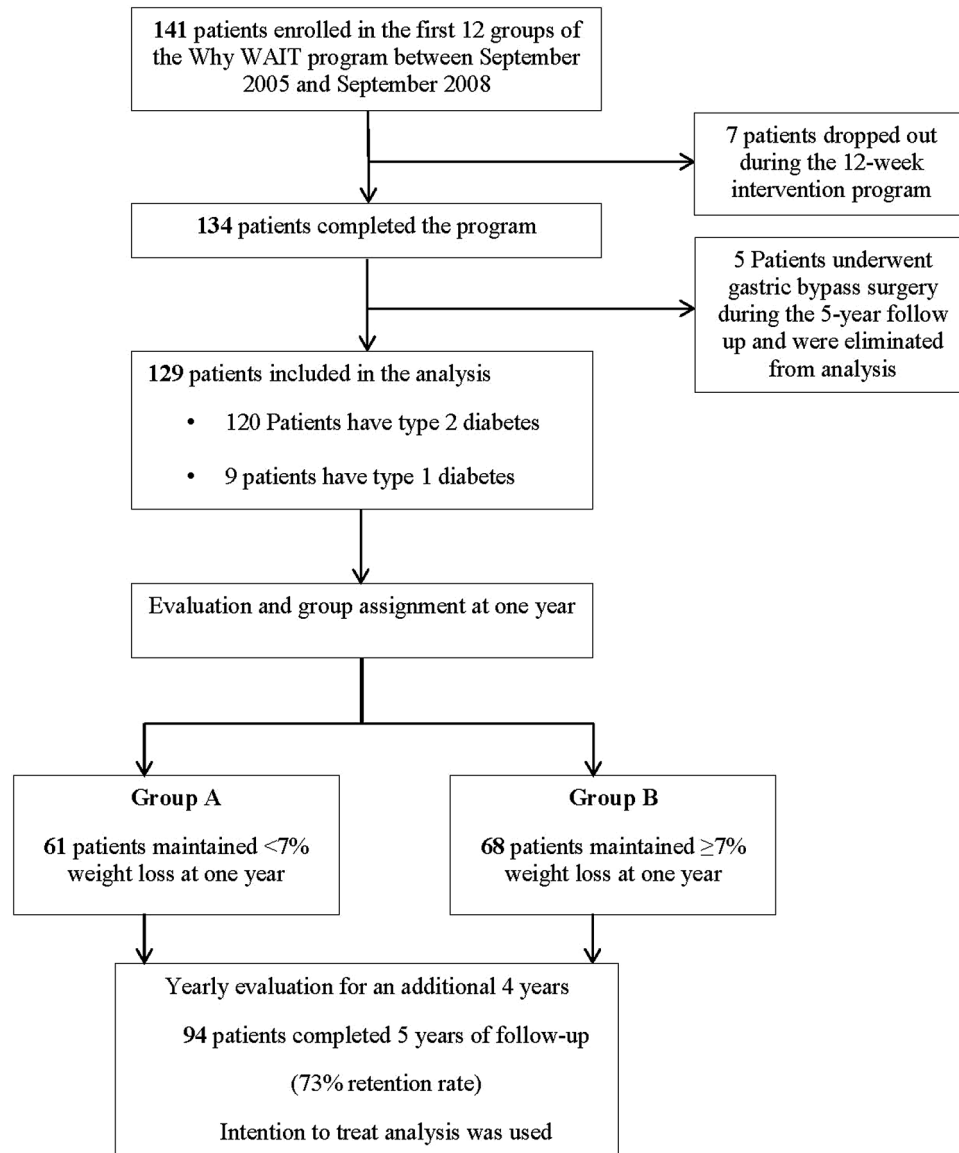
**141** patients enrolled in the first 12 groups of the Why WAIT program between September 2005 and September 2008

7 patients dropped out during the 12-week intervention program

**134** patients completed the program

5 Patients underwent gastric bypass surgery during the 5-year follow up and were eliminated from analysis

**129** patients included in the analysis

• 120 Patients have type 2 diabetes

• 9 patients have type 1 diabetes

Evaluation and group assignment at one year

**Group A**

**61** patients maintained <7% weight loss at one year

**Group B**

**68** patients maintained ≥7% weight loss at one year

Yearly evaluation for an additional 4 years

**94** patients completed 5 years of follow-up

(73% retention rate)

Intention to treat analysis was used